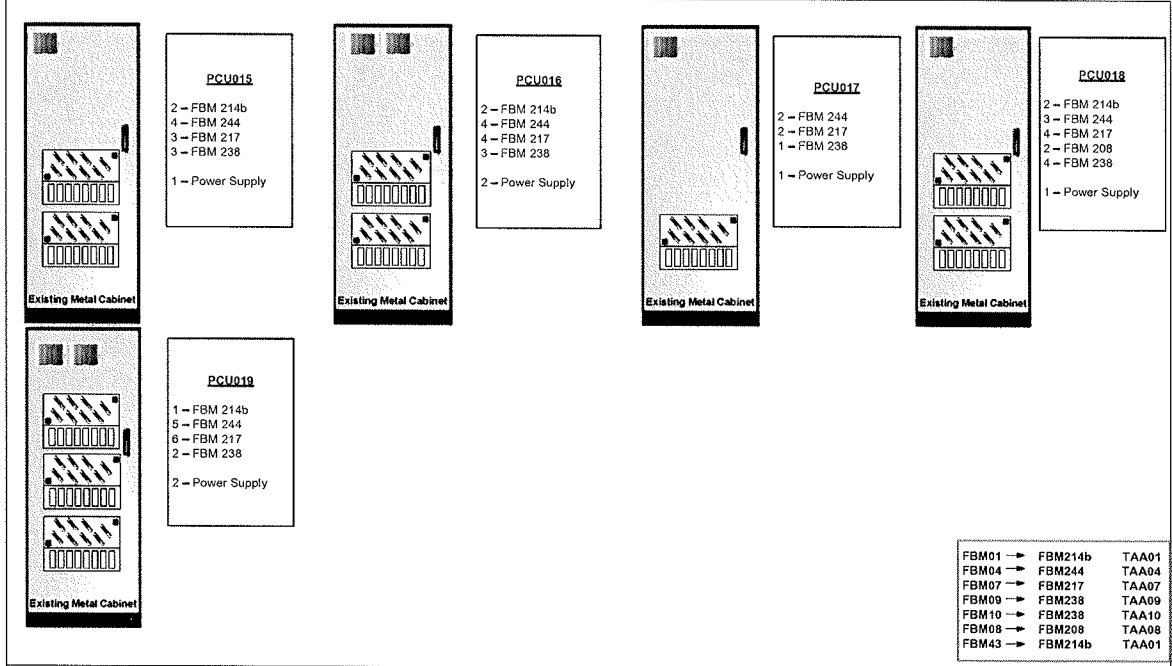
Existing Metal Cabinet

PCU015

2 – FBM 214b
4 – FBM 244
3 – FBM 217
3 – FBM 238

1 – Power Supply

Existing Metal Cabinet

PCU016

2 – FBM 214b
4 – FBM 244
4 – FBM 217
3 – FBM 238

2 – Power Supply

Existing Metal Cabinet

PCU017

2 – FBM 244
2 – FBM 217
1 – FBM 238

1 – Power Supply

Existing Metal Cabinet

PCU018

2 – FBM 214b
3 – FBM 244
4 – FBM 217
2 – FBM 208
4 – FBM 238

1 – Power Supply

Existing Metal Cabinet

PCU019

1 – FBM 214b
5 – FBM 244
6 – FBM 217
2 – FBM 238

2 – Power Supply

| | | |
|---|---|---|
| FBM01 → | FBM214b | TAA01 |
| FBM04 → | FBM244 | TAA04 |
| FBM07 → | FBM217 | TAA07 |
| FBM09 → | FBM238 | TAA09 |
| FBM10 → | FBM238 | TAA10 |
| FBM08 → | FBM208 | TAA08 |
| FBM43 → | FBM214b | TAA01 |